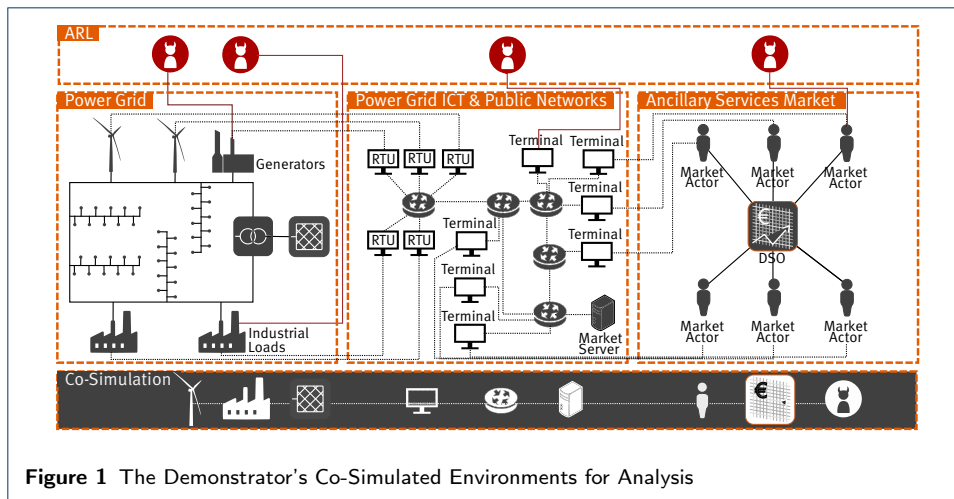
ARL

Power Grid

Generators

Industrial Loads

Power Grid ICT & Public Networks

RTU RTU RTU

RTU RTU

Terminal Terminal

Terminal

Terminal

Terminal

Terminal

Terminal

Market Server

Ancillary Services Market

Market Actor Market Actor Market Actor

DSO

Market Actor Market Actor Market Actor

Co-Simulation

**Figure 1** The Demonstrator's Co-Simulated Environments for Analysis